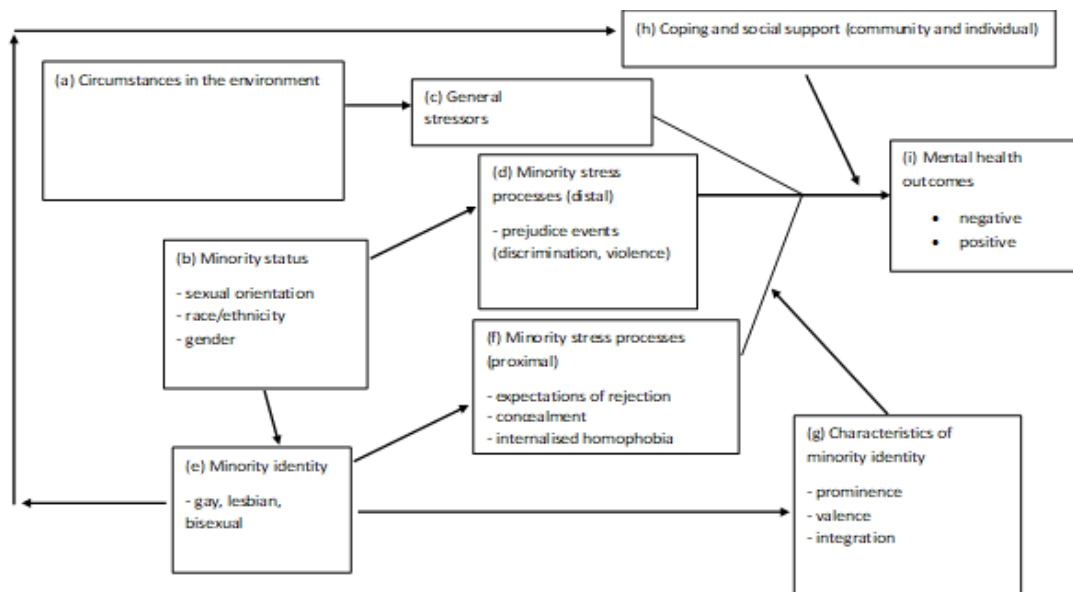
(h) Coping and social support (community and individual)

(a) Circumstances in the environment

(c) General stressors

(d) Minority stress processes (distal)

- prejudice events (discrimination, violence)

(i) Mental health outcomes

- negative
- positive

(b) Minority status

- sexual orientation
- race/ethnicity
- gender

(f) Minority stress processes (proximal)

- expectations of rejection
- concealment
- internalised homophobia

(e) Minority identity

- gay, lesbian, bisexual

(g) Characteristics of minority identity

- prominence
- valence
- integration